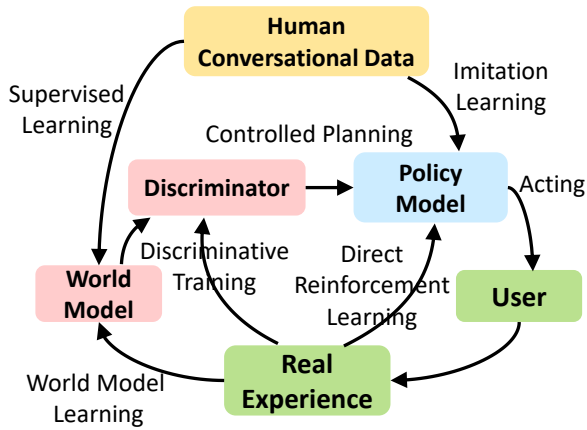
Human Conversational Data

Supervised Learning

Imitation Learning

Controlled Planning

Discriminator

Policy Model

Acting

Discriminative Training

Direct Reinforcement Learning

World Model

User

Real Experience

World Model Learning